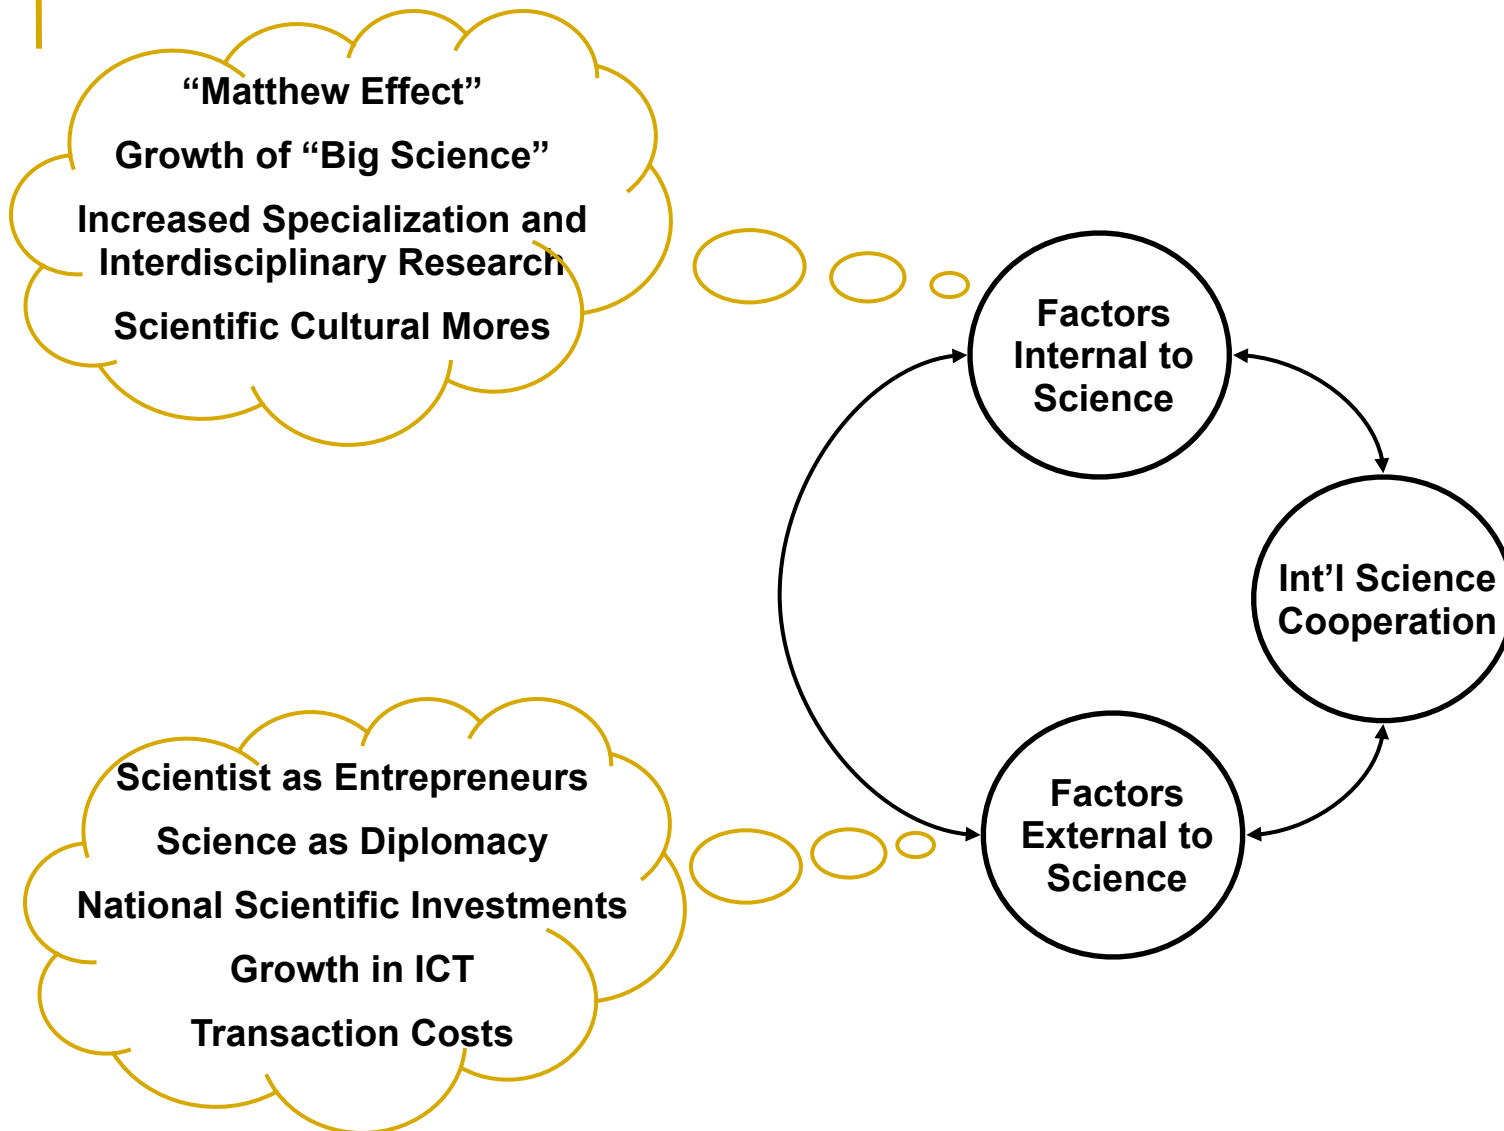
“Matthew Effect”

Growth of “Big Science”

Increased Specialization and Interdisciplinary Research

Scientific Cultural Mores

Factors Internal to Science

Int’l Science Cooperation

Factors External to Science

Scientist as Entrepreneurs

Science as Diplomacy

National Scientific Investments

Growth in ICT

Transaction Costs